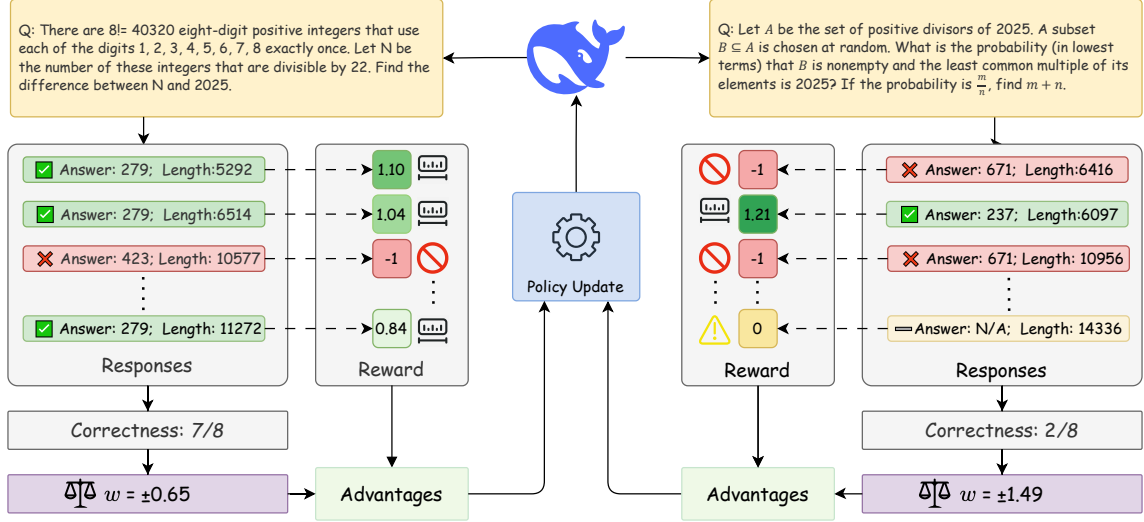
Q: There are 8!= 40320 eight-digit positive integers that use each of the digits 1, 2, 3, 4, 5, 6, 7, 8 exactly once. Let N be the number of these integers that are divisible by 22. Find the difference between N and 2025.

Q: Let $A$ be the set of positive divisors of 2025. A subset $B \subseteq A$ is chosen at random. What is the probability (in lowest terms) that $B$ is nonempty and the least common multiple of its elements is 2025? If the probability is $\frac{m}{n}$, find $m+n$.

Answer: 279; Length:5292
Answer: 279; Length:6514
Answer: 423; Length: 10577
Answer: 279; Length: 11272

Responses

1.10
1.04
-1
0.84

Reward

Policy Update

-1
1.21
-1
0

Reward

Answer: 671; Length:6416
Answer: 237; Length:6097
Answer: 671; Length: 10956
Answer: N/A; Length: 14336

Responses

Correctness: 7/8

$w$ = ±0.65

Advantages

Advantages

Correctness: 2/8

$w$ = ±1.49